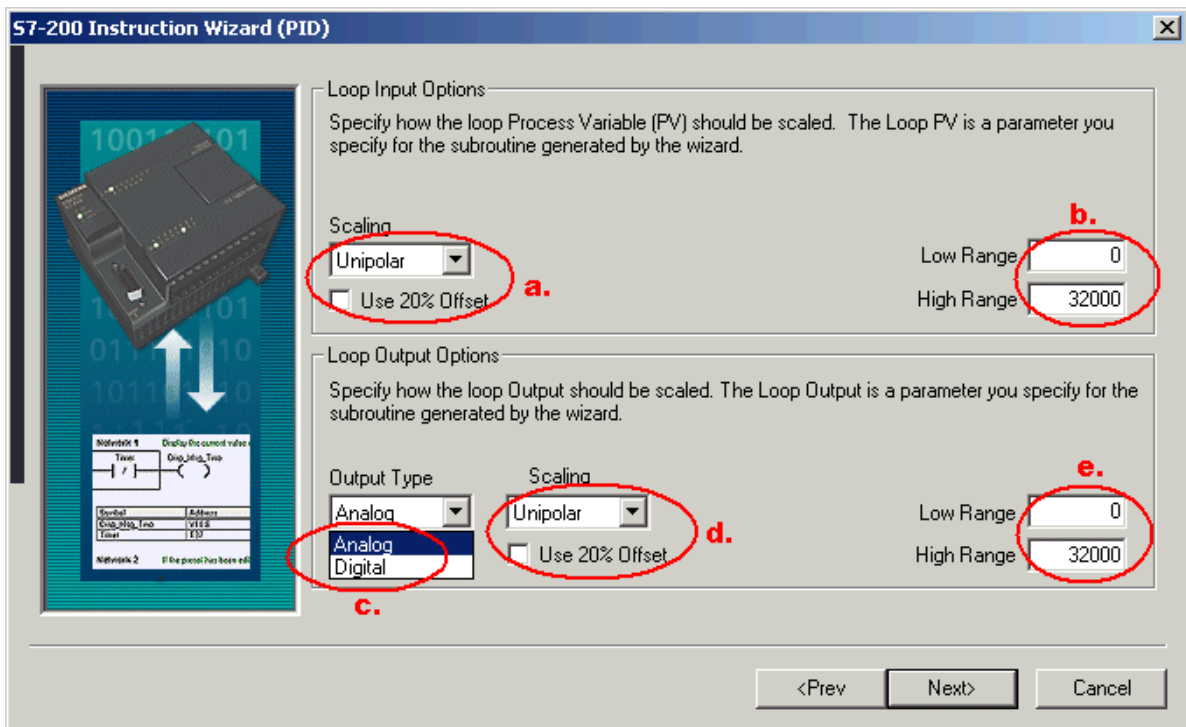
S7-200 Instruction Wizard (PID)

Loop Input Options

Specify how the loop Process Variable (PV) should be scaled. The Loop PV is a parameter you specify for the subroutine generated by the wizard.

Scaling

Unipolar

Use 20% Offset

a.

b.

Low Range 0

High Range 32000

Loop Output Options

Specify how the loop Output should be scaled. The Loop Output is a parameter you specify for the subroutine generated by the wizard.

Output Type

Analog

Analog

Digital

c.

Scaling

Unipolar

Use 20% Offset

d.

e.

Low Range 0

High Range 32000

Network 1

Network 2

<Prev

Next>

Cancel